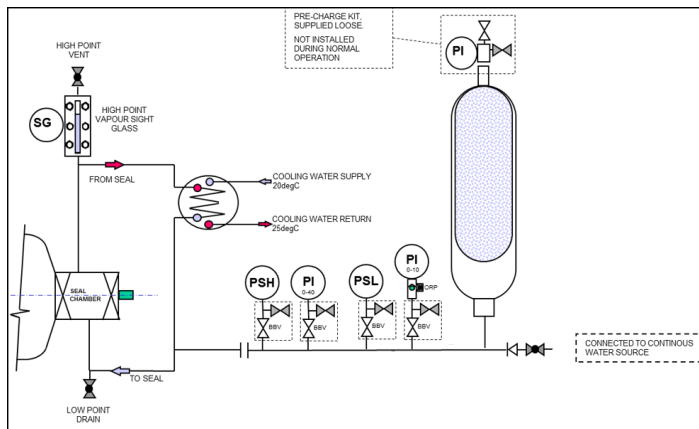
PRE-CHARGE KIT, SUPPLIED LOOSE

NOT INSTALLED DURING NORMAL OPERATION

PI

HIGH POINT VENT

SG

HIGH POINT VAPOUR SIGHT GLASS

FROM SEAL

COOLING WATER SUPPLY 20degC

COOLING WATER RETURN 25degC

PI
0-10

ORP

PSH

PI
0-40

PSL

BBV

BBV

BBV

BBV

SEAL CHAMBER

CONNECTED TO CONTINOUS WATER SOURCE

TO SEAL

LOW POINT DRAIN